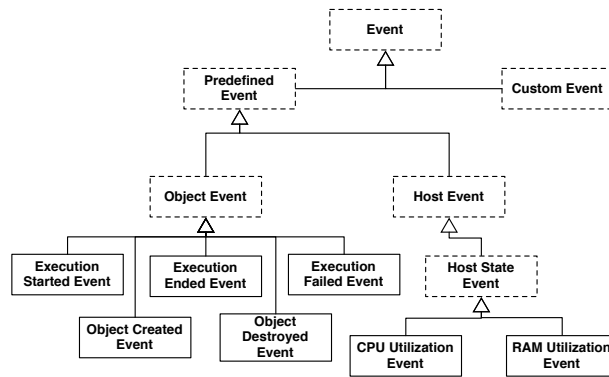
Event

Predefined Event

Custom Event

Object Event

Host Event

Execution Started Event

Execution Ended Event

Execution Failed Event

Host State Event

Object Created Event

Object Destroyed Event

CPU Utilization Event

RAM Utilization Event